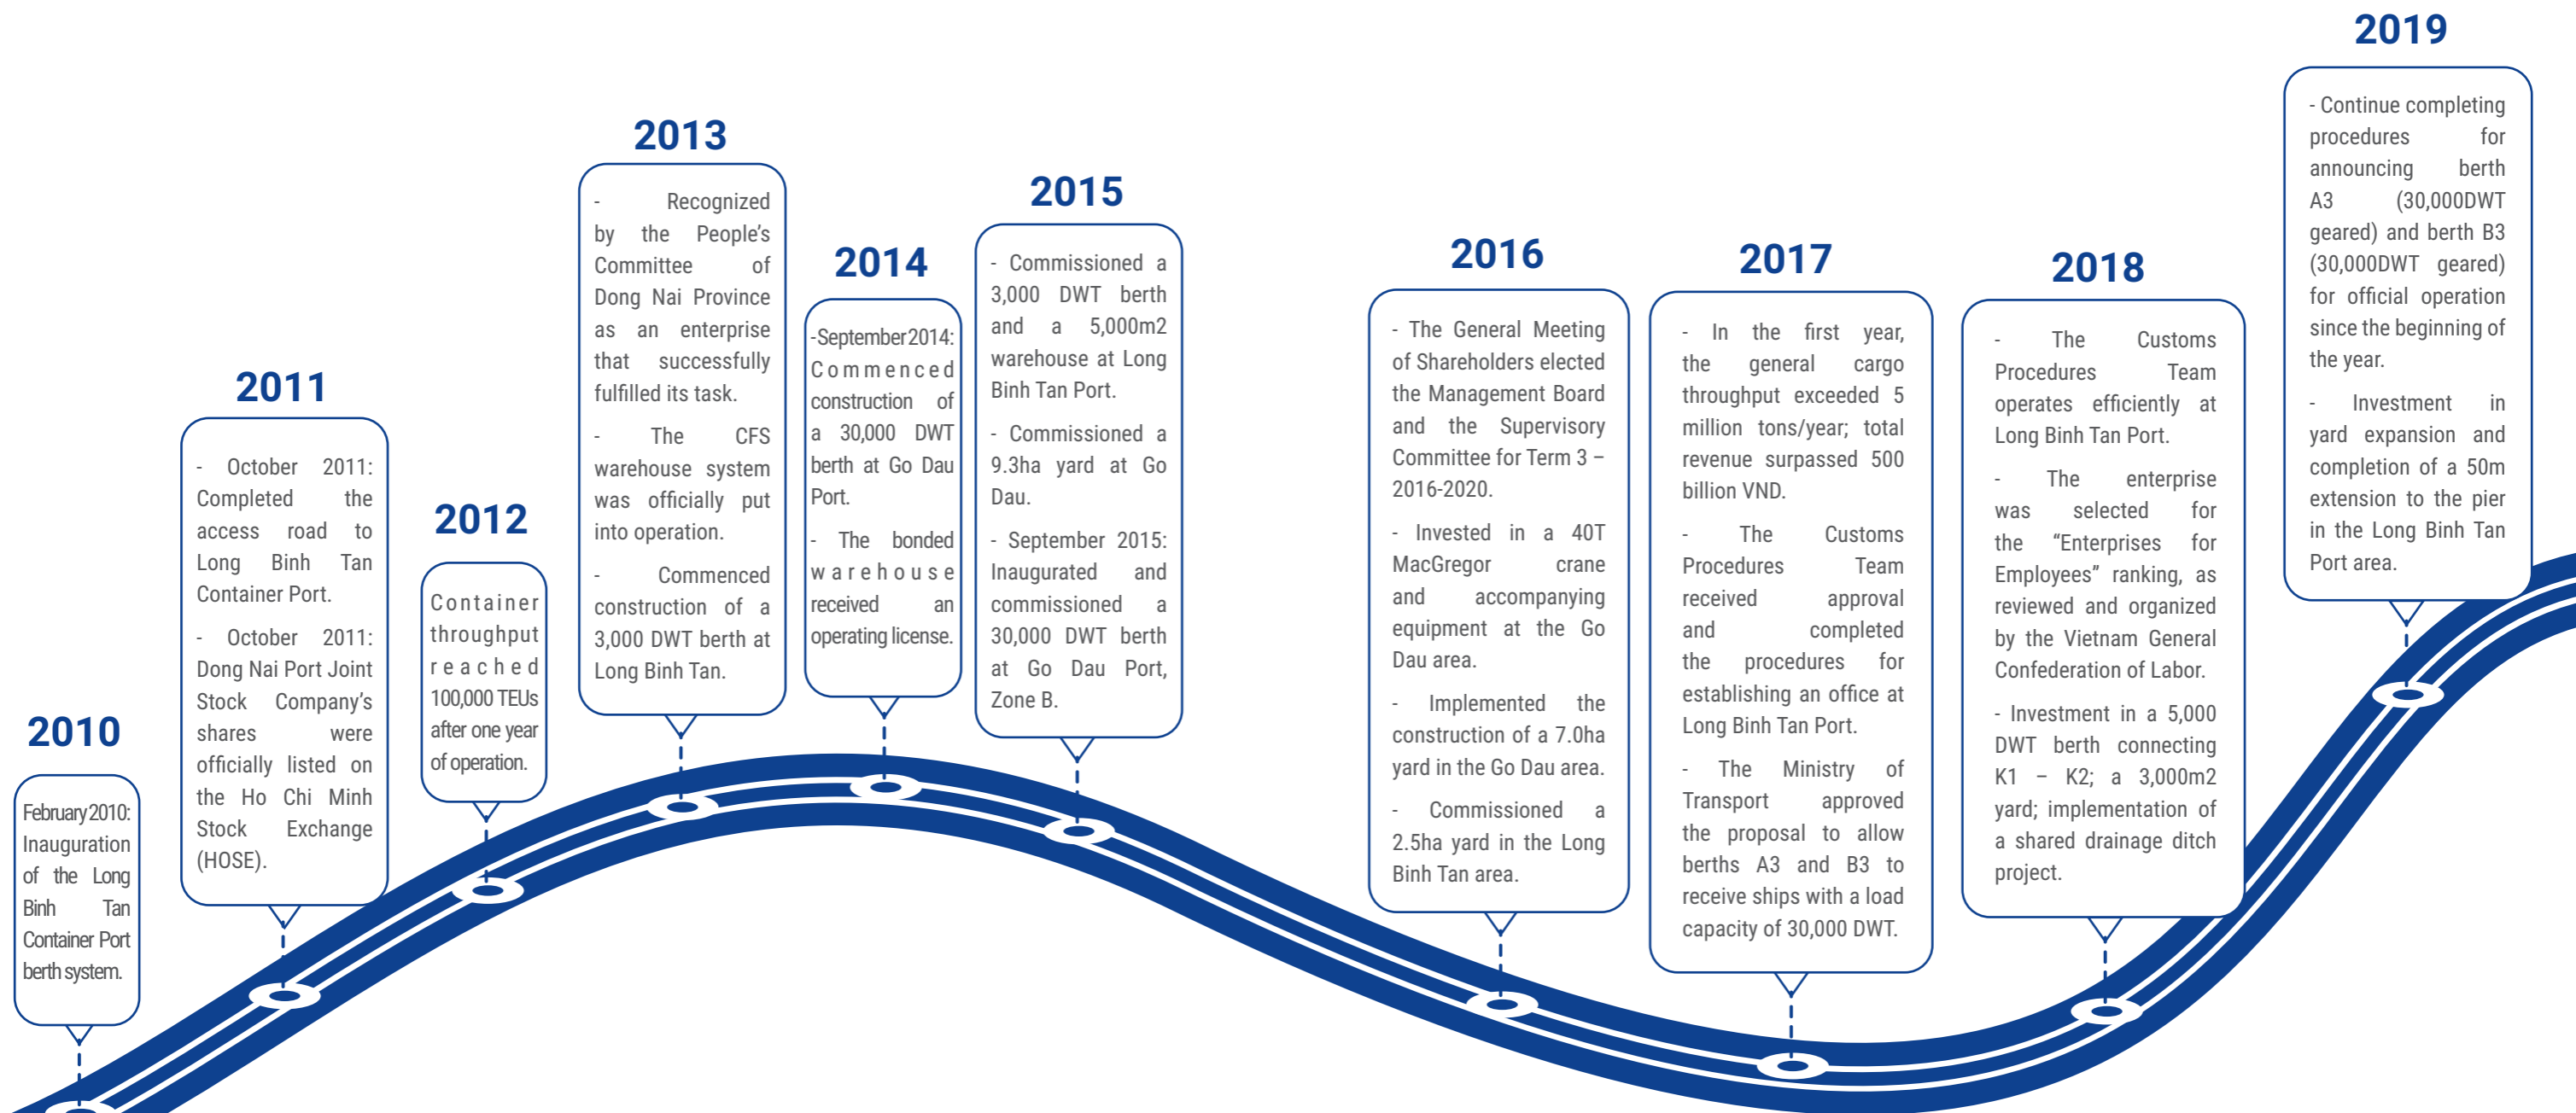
2010

February 2010: Inauguration of the Long Binh Tan Container Port berth system.

2011

- October 2011: Completed the access road to Long Binh Tan Container Port.

- October 2011: Dong Nai Port Joint Stock Company's shares were officially listed on the Ho Chi Minh Stock Exchange (HOSE).

2012

Container throughput reached 100,000 TEUs after one year of operation.

2013

- Recognized by the People's Committee of Dong Nai Province as an enterprise that successfully fulfilled its task.

- The CFS warehouse system was officially put into operation.

- Commenced construction of a 3,000 DWT berth at Long Binh Tan.

2014

-September 2014: Commenced construction of a 30,000 DWT berth at Go Dau Port.

- The bonded warehouse received an operating license.

2015

- Commissioned a 3,000 DWT berth and a 5,000m2 warehouse at Long Binh Tan Port.

- Commissioned a 9.3ha yard at Go Dau.

- September 2015: Inaugurated and commissioned a 30,000 DWT berth at Go Dau Port, Zone B.

2016

- The General Meeting of Shareholders elected the Management Board and the Supervisory Committee for Term 3 – 2016-2020.

- Invested in a 40T MacGregor crane and accompanying equipment at the Go Dau area.

- Implemented the construction of a 7.0ha yard in the Go Dau area.

- Commissioned a 2.5ha yard in the Long Binh Tan area.

2017

- In the first year, the general cargo throughput exceeded 5 million tons/year; total revenue surpassed 500 billion VND.

- The Customs Procedures Team received approval and completed the procedures for establishing an office at Long Binh Tan Port.

- The Ministry of Transport approved the proposal to allow berths A3 and B3 to receive ships with a load capacity of 30,000 DWT.

2018

- The Customs Procedures Team operates efficiently at Long Binh Tan Port.

- The enterprise was selected for the "Enterprises for Employees" ranking, as reviewed and organized by the Vietnam General Confederation of Labor.

- Investment in a 5,000 DWT berth connecting K1 – K2; a 3,000m2 yard; implementation of a shared drainage ditch project.

2019

- Continue completing procedures for announcing berth A3 (30,000DWT geared) and berth B3 (30,000DWT geared) for official operation since the beginning of the year.

- Investment in yard expansion and completion of a 50m extension to the pier in the Long Binh Tan Port area.